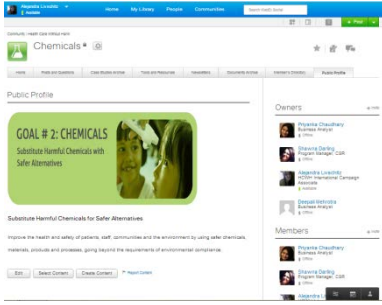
Alejandra Lorenzini Available
Home
My Library
People
Communities
Search Health Sunrs
Post

Community: Health Care Without Harm
Chemicals

Home
Posts and Questions
Case Studies Archive
Tools and Resources
Newsletters
Documents Archive
Member's Directory
Public Profile

Public Profile

GOAL # 2: CHEMICALS
Substitute Harmful Chemicals with Safer Alternatives

Substitute Harmful Chemicals for Safer Alternatives

Improve the health and safety of patients, staff, communities and the environment by using safer chemicals, materials, products and processes, going beyond the requirements of environmental compliance.

Edit
Select Content
Create Content
Report Content

Owners
Priyanka Chaudhary
Business Analyst
Shawna Darling
Program Manager, CSR
Alejandra Lorenzini
HCWH International Campaign Associate
Available
Biswajit Mohindra
Business Analyst

Members
Priyanka Chaudhary
Business Analyst
Shawna Darling
Program Manager, CSR
Alejandra Lorenzini
HCWH International Campaign Associate